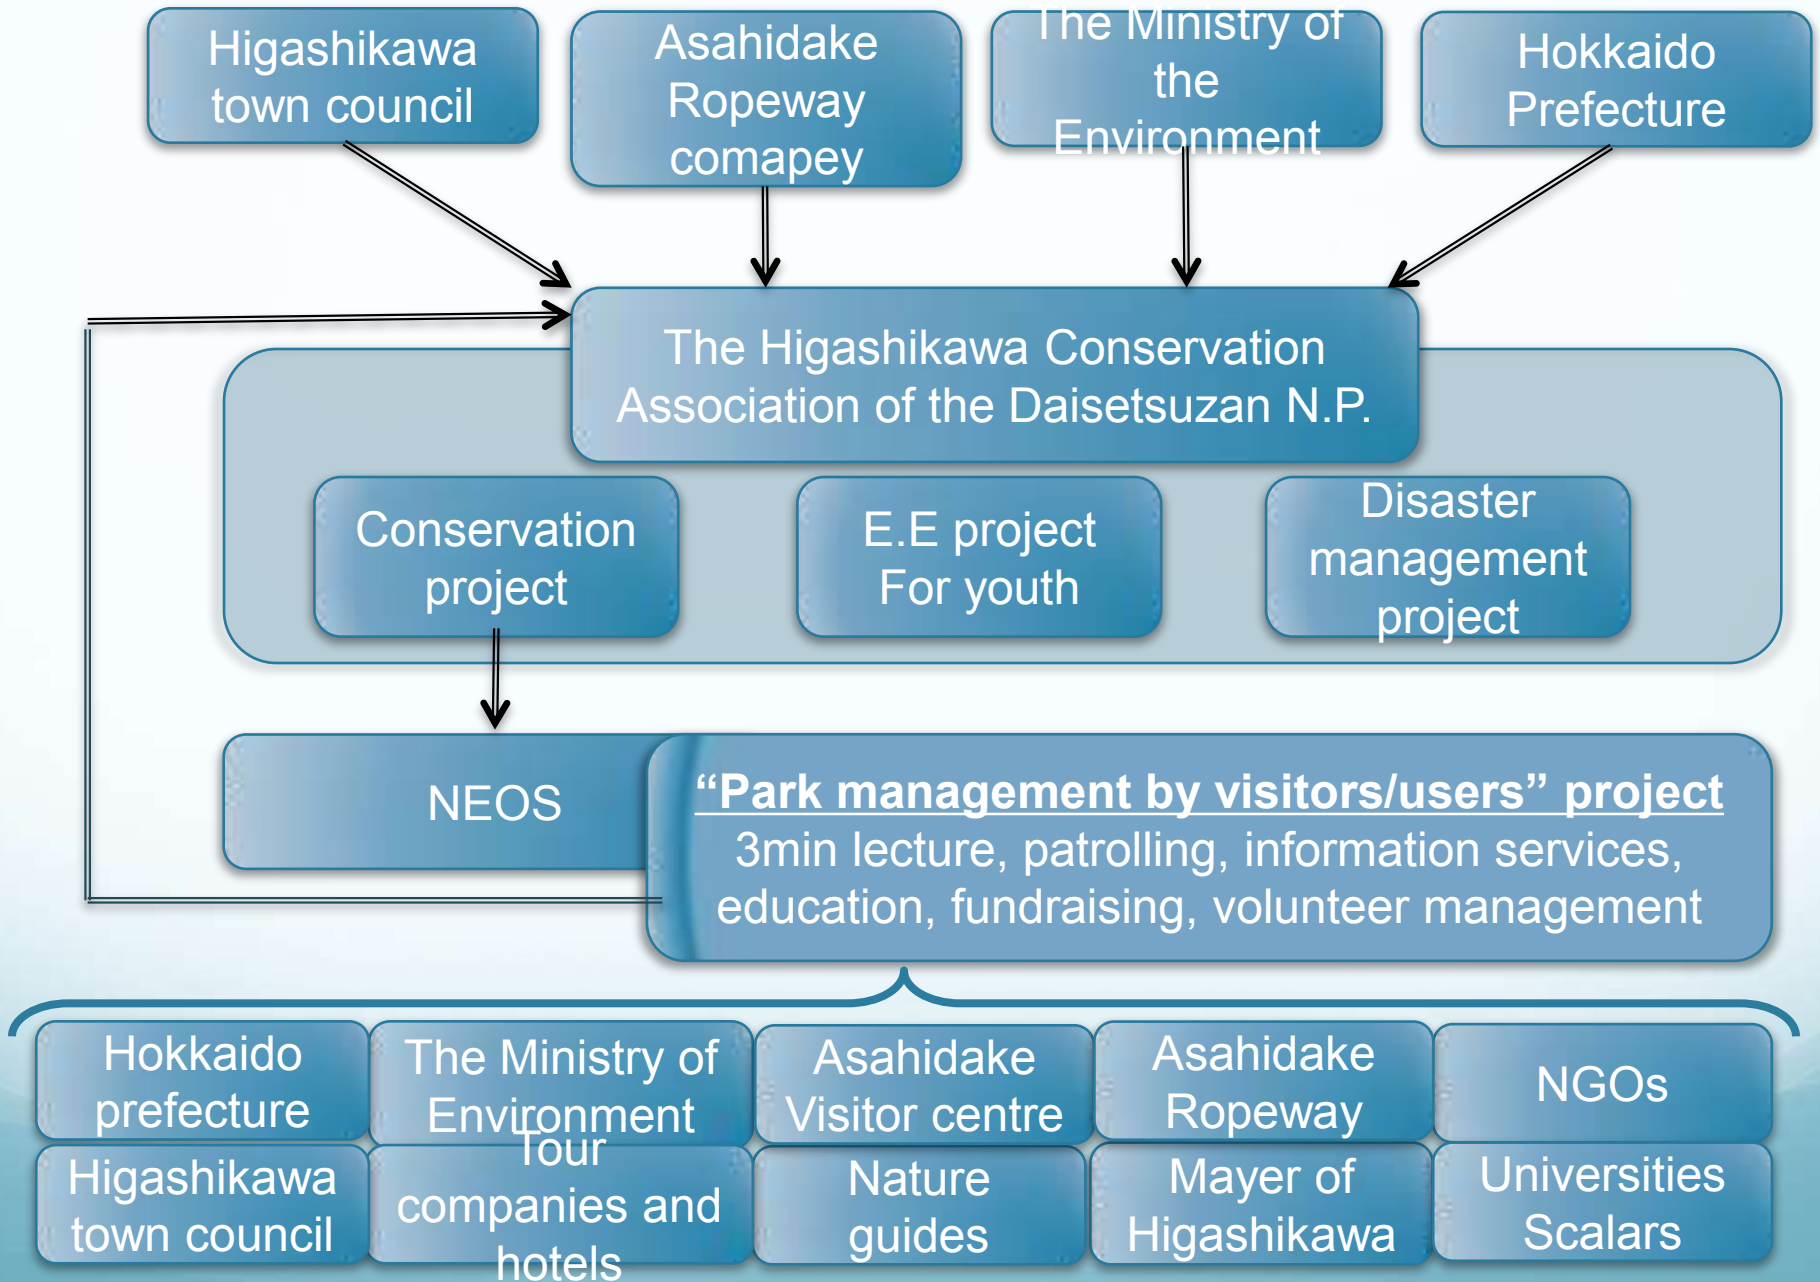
Higashikawa town council

Asahidake Ropeway comapey

The Ministry of the Environment

Hokkaido Prefecture

The Higashikawa Conservation Association of the Daisetsuzan N.P.

Conservation project

E.E project For youth

Disaster management project

NEOS

“Park management by visitors/users” project
3min lecture, patrolling, information services, education, fundraising, volunteer management

Hokkaido prefecture

The Ministry of Environment

Asahidake Visitor centre

Asahidake Ropeway

NGOs

Higashikawa town council

Tour companies and hotels

Nature guides

Mayer of Higashikawa

Universities Scalars